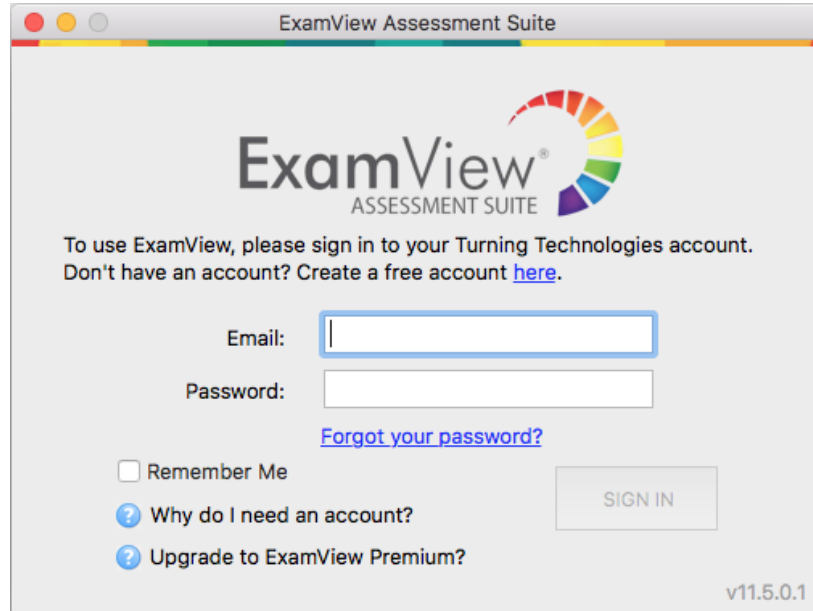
ExamView Assessment Suite

ExamView®
ASSESSMENT SUITE

To use ExamView, please sign in to your Turning Technologies account. Don't have an account? Create a free account here.

Email:

Password:

Forgot your password?

Remember Me

SIGN IN

Why do I need an account?

Upgrade to ExamView Premium?

v11.5.0.1